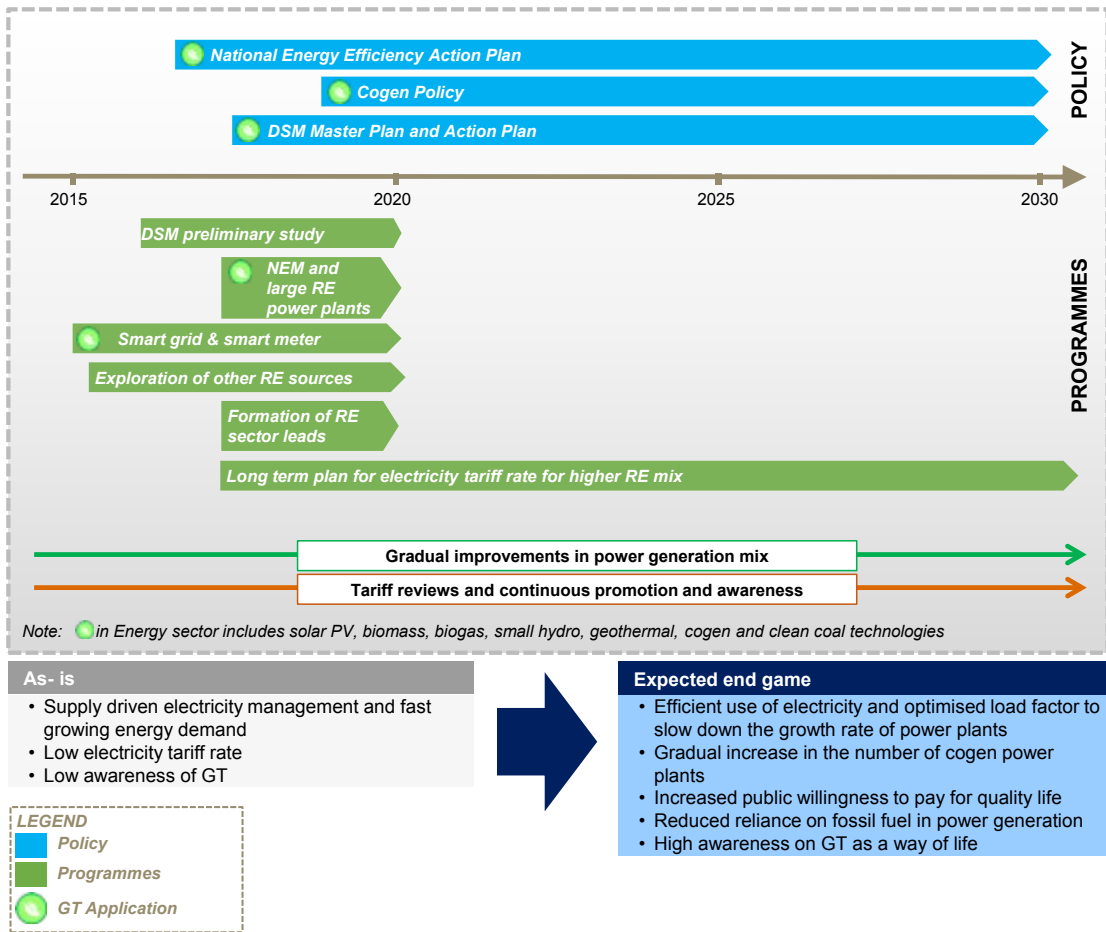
National Energy Efficiency Action Plan

Cogen Policy

DSM Master Plan and Action Plan

POLICY

2015

2020

2025

2030

DSM preliminary study

NEM and large RE power plants

Smart grid & smart meter

Exploration of other RE sources

Formation of RE sector leads

Long term plan for electricity tariff rate for higher RE mix

PROGRAMMES

Gradual improvements in power generation mix

Tariff reviews and continuous promotion and awareness

Note: in Energy sector includes solar PV, biomass, biogas, small hydro, geothermal, cogen and clean coal technologies

As- is

• Supply driven electricity management and fast growing energy demand
• Low electricity tariff rate
• Low awareness of GT

Expected end game

• Efficient use of electricity and optimised load factor to slow down the growth rate of power plants
• Gradual increase in the number of cogen power plants
• Increased public willingness to pay for quality life
• Reduced reliance on fossil fuel in power generation
• High awareness on GT as a way of life

LEGEND

Policy

Programmes

GT Application